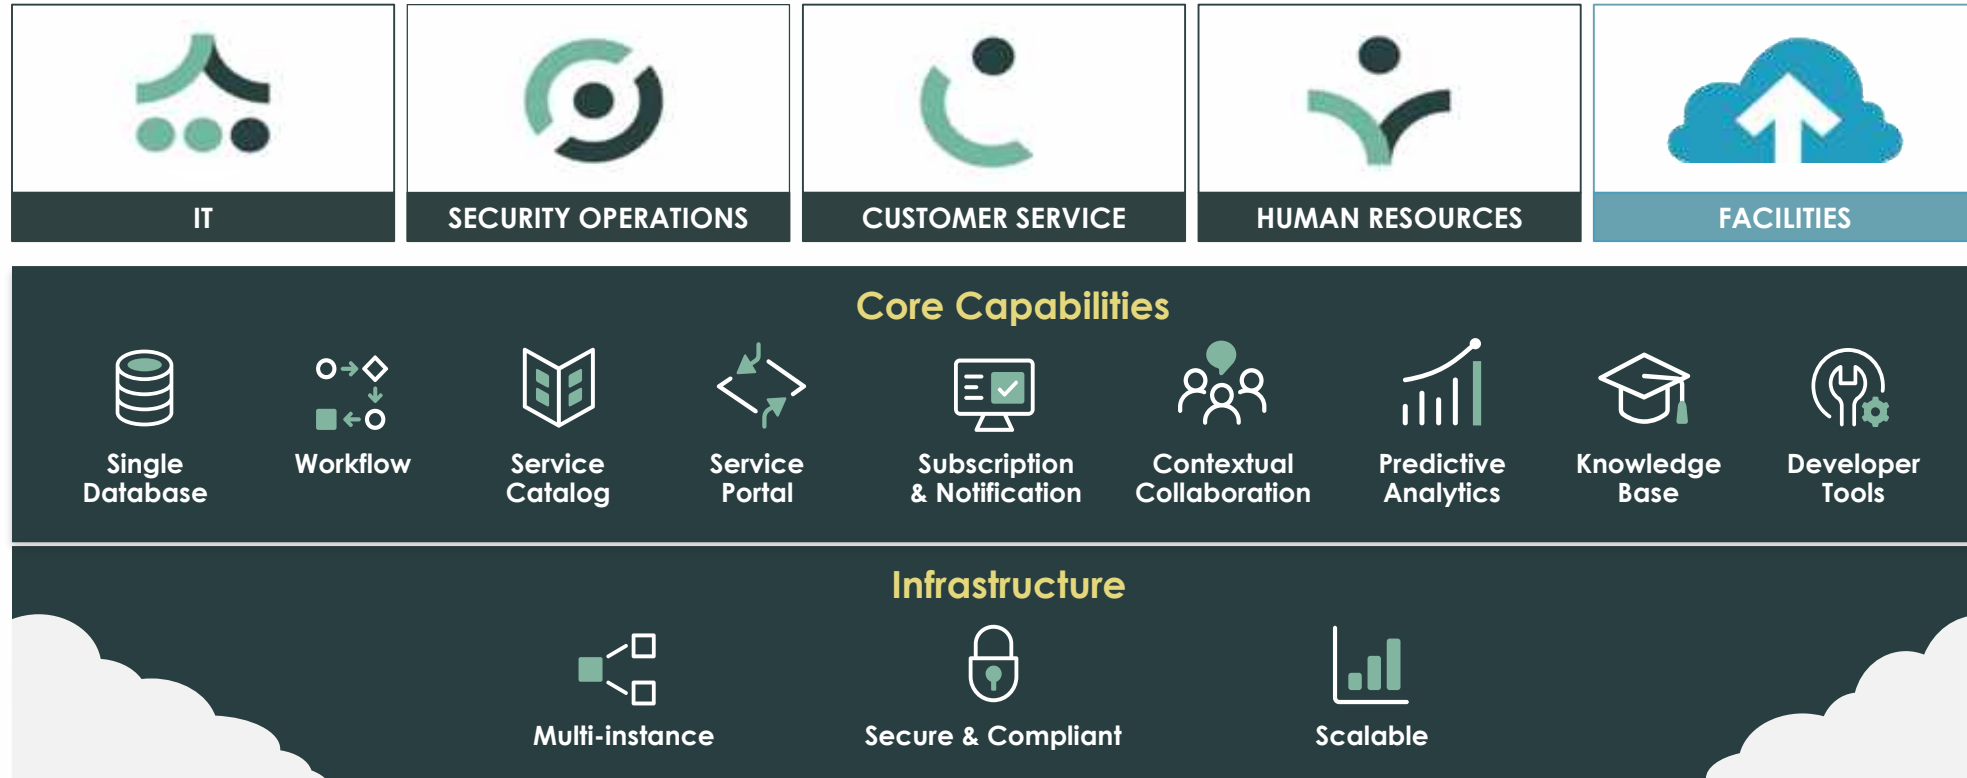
IT

SECURITY OPERATIONS

CUSTOMER SERVICE

HUMAN RESOURCES

FACILITIES

Core Capabilities

Single Database

Workflow

Service Catalog

Service Portal

Subscription & Notification

Contextual Collaboration

Predictive Analytics

Knowledge Base

Developer Tools

Infrastructure

Multi-instance

Secure & Compliant

Scalable